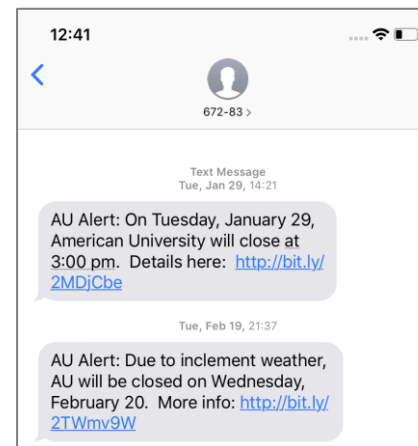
12:41

672-83 >

Text Message
Tue, Jan 29, 14:21

AU Alert: On Tuesday, January 29, American University will close at 3:00 pm. Details here: http://bit.ly/2MDjCbe

Tue, Feb 19, 21:37

AU Alert: Due to inclement weather, AU will be closed on Wednesday, February 20. More info: http://bit.ly/2TWmv9W